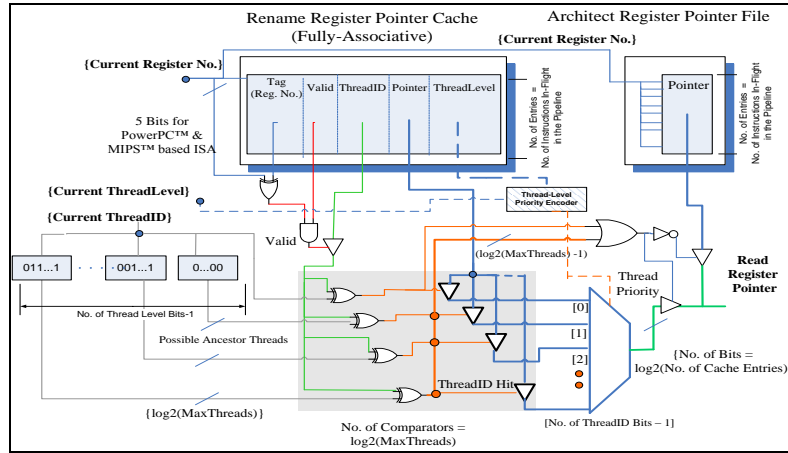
Rename Register Pointer Cache
(Fully-Associative)

Architect Register Pointer File

{Current Register No.}

{Current Register No.}

Tag
(Reg. No.)

Valid

ThreadID

Pointer

ThreadLevel

No. of Entries =
No. of Instructions In-Flight
in the Pipeline

Pointer

No. of Entries =
No. of Instructions In-Flight
in the Pipeline

5 Bits for
PowerPC™ &
MIPS™ based ISA

{Current ThreadLevel}

{Current ThreadID}

Thread-Level
Priority Encoder

Valid

(log2(MaxThreads) -1)

Read
Register
Pointer

011...1

· · ·

001...1

0...00

Thread
Priority

No. of Thread Level Bits-1

[0]

[1]

Possible Ancestor Threads

[2]

{No. of Bits =
log2(No. of Cache Entries)}

ThreadID Hit

{log2(MaxThreads)}

No. of Comparators =
log2(MaxThreads)

[No. of ThreadID Bits – 1]